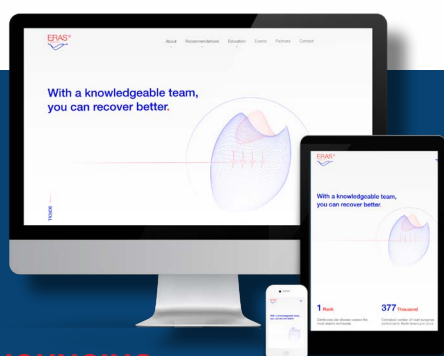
ERAS®

About Recommendations Education Events Partners Contact

With a knowledgeable team, you can recover better.

TRADE

ERAS®

With a knowledgeable team, you can recover better.

1 Rank

377 Thousand

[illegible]

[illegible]

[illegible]